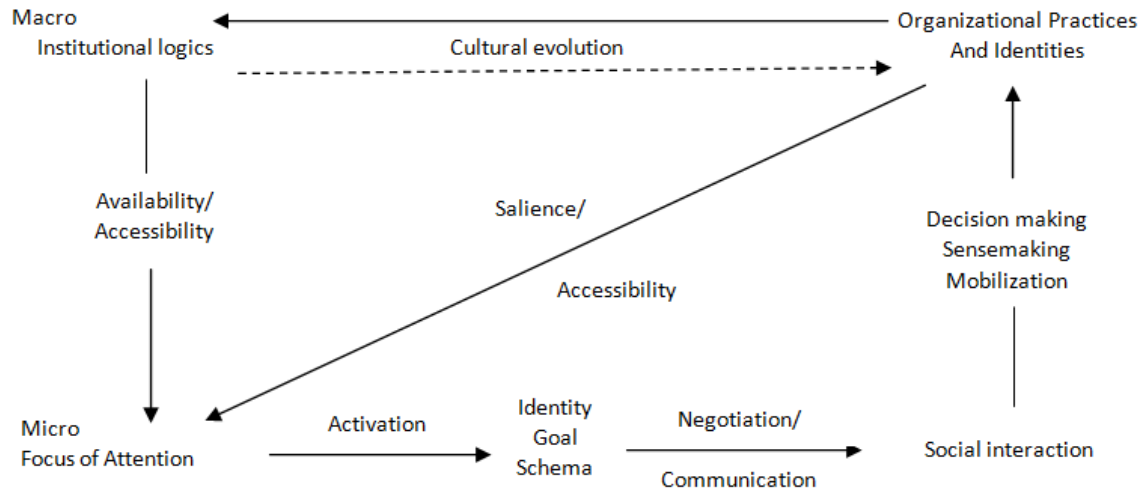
Macro
Institutional logics

Cultural evolution

Organizational Practices
And Identities

Availability/
Accessibility

Salience/

Accessibility

Decision making
Sensemaking
Mobilization

Micro
Focus of Attention

Activation

Identity
Goal
Schema

Negotiation/

Communication

Social interaction